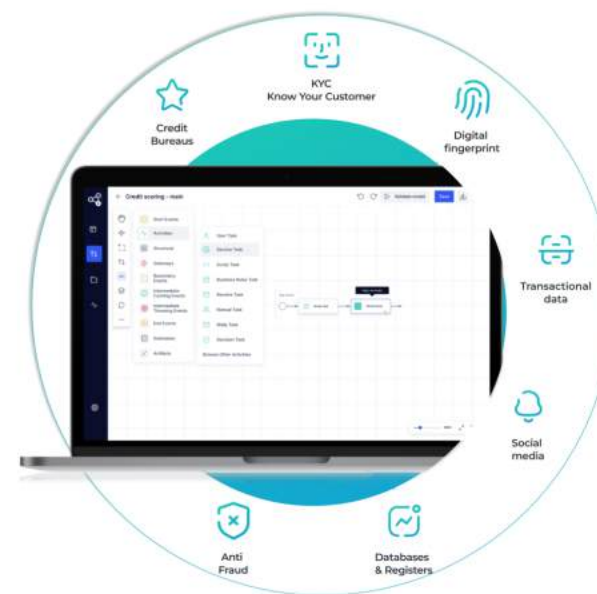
KYC
Know Your Customer

Credit
Bureaus

Digital
fingerprint

Transactional
data

Social
media

Databases
& Registers

Anti
Fraud

Credit scoring - main

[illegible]

Start Events
Activities
Structural
Gateways
Boundary Events
Intermediate Catching Events
Intermediate Throwing Events
End Events
Extension
Artifacts

User Task
Service Task
Script Task
Business Rules Task
Receive Task
Manual Task
Web Task
Decision Task
Browse Other Activities